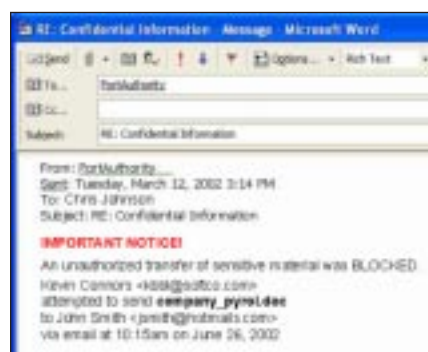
RE: Confidential Information Message Microsoft Word

Send | Options... | Rich Text

To... PortAuthority

Cc...

Subject: RE: Confidential Information

From: PortAuthority
Sent: Tuesday, March 12, 2002 3:14 PM
To: Chris Johnson
Subject: RE: Confidential Information

IMPORTANT NOTICE!

An unauthorized transfer of sensitive material was BLOCKED.
Kevin Connors <kbs@softco.com>
attempted to send company_pyrol.doc
to John Smith <jsmith@hotmails.com>
via email at 10:15am on June 26, 2002